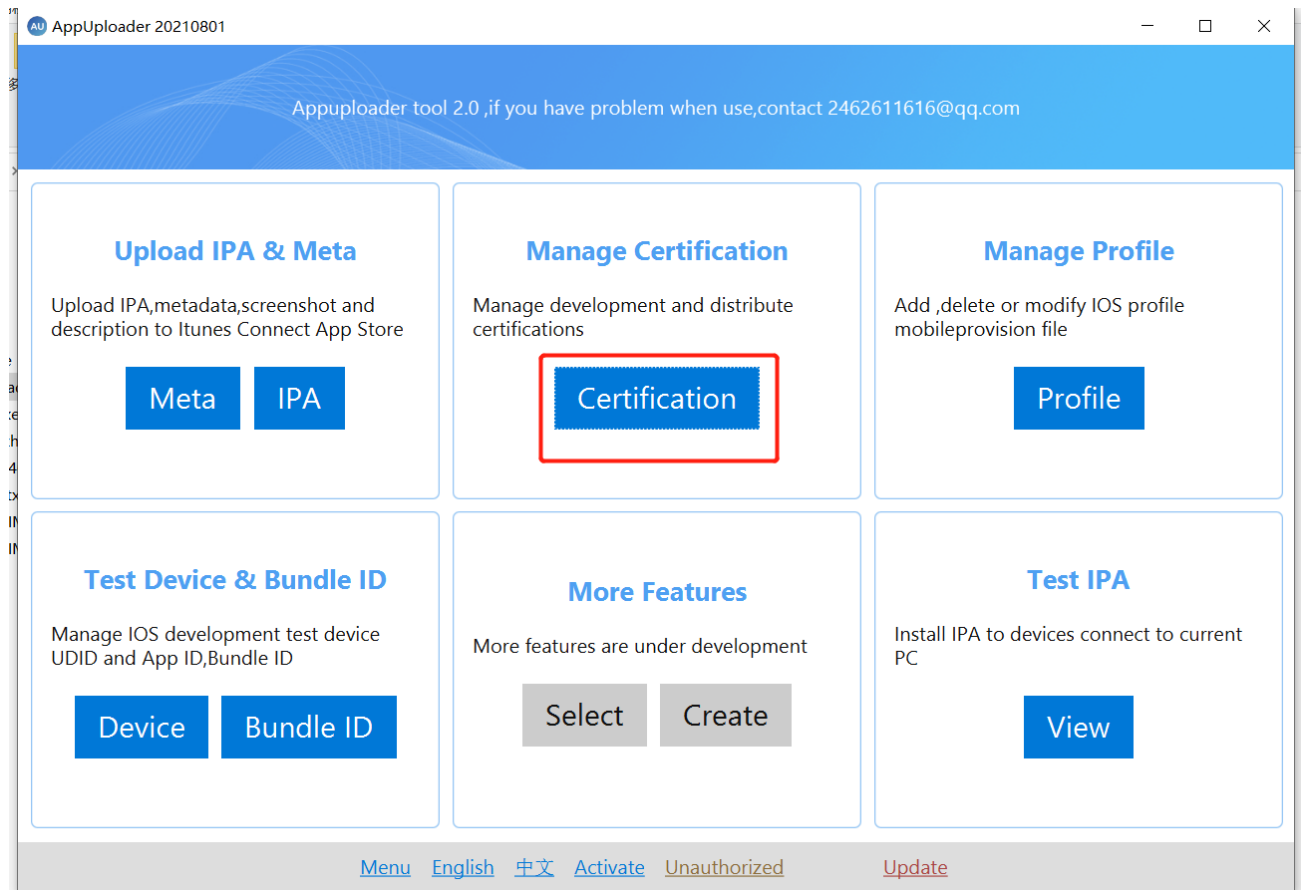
AU AppUploader 20210801

Appuploader tool 2.0 ,if you have problem when use,contact 2462611616@qq.com

Upload IPA & Meta

Upload IPA,metadata,screenshot and description to Itunes Connect App Store

Meta IPA

Manage Certification

Manage development and distribute certifications

Certification

Manage Profile

Add ,delete or modify IOS profile mobileprovision file

Profile

Test Device & Bundle ID

Manage IOS development test device UDID and App ID,Bundle ID

Device Bundle ID

More Features

More features are under development

Select Create

Test IPA

Install IPA to devices connect to current PC

View

Menu English 中文 Activate Unauthorized Update